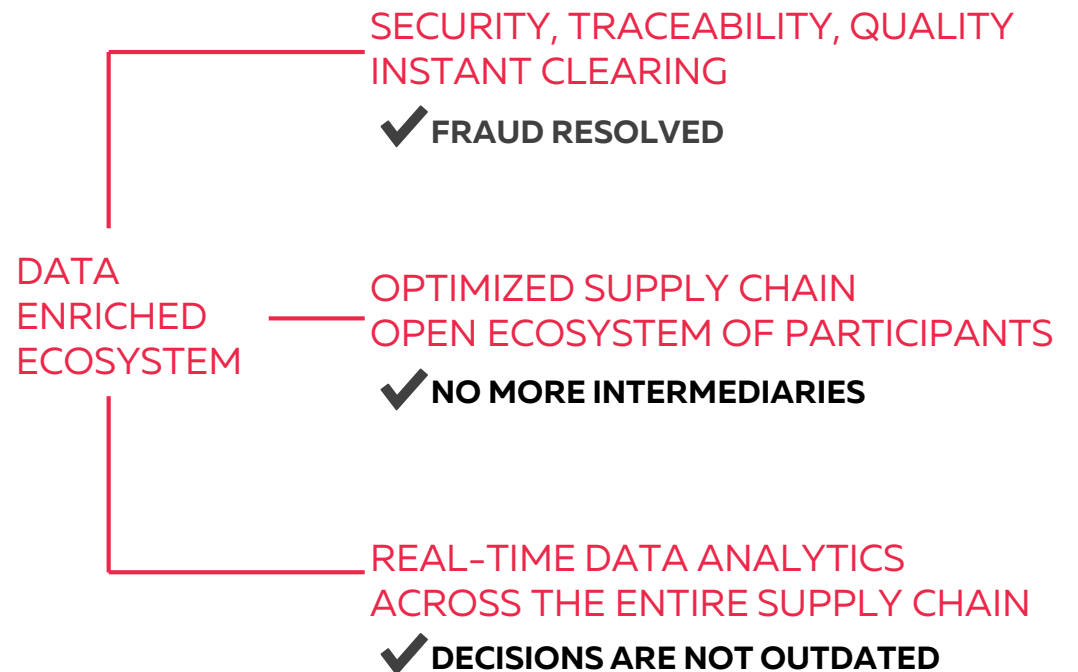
DATA ENRICHED ECOSYSTEM

SECURITY, TRACEABILITY, QUALITY
INSTANT CLEARING

✔ FRAUD RESOLVED

OPTIMIZED SUPPLY CHAIN
OPEN ECOSYSTEM OF PARTICIPANTS

✔ NO MORE INTERMEDIARIES

REAL-TIME DATA ANALYTICS
ACROSS THE ENTIRE SUPPLY CHAIN

✔ DECISIONS ARE NOT OUTDATED